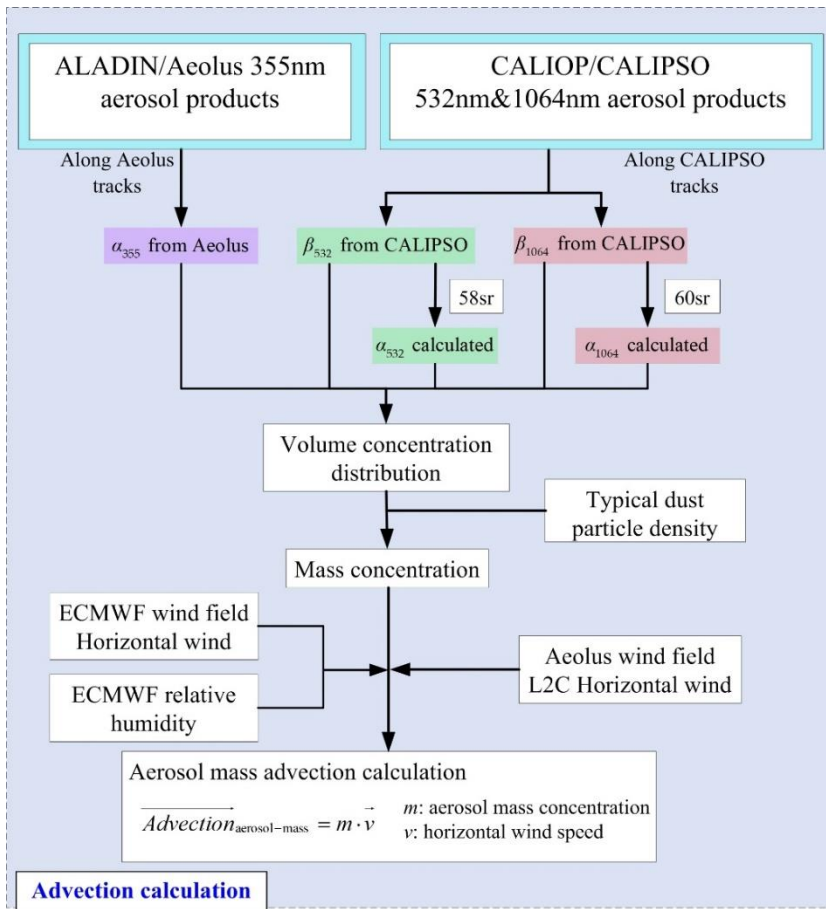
ALADIN/Aeolus 355nm aerosol products

CALIOP/CALIPSO 532nm&1064nm aerosol products

Along Aeolus tracks

Along CALIPSO tracks

$\alpha_{355}$ from Aeolus

$\beta_{532}$ from CALIPSO

$\beta_{1064}$ from CALIPSO

58sr

60sr

$\alpha_{532}$ calculated

$\alpha_{1064}$ calculated

Volume concentration distribution

Typical dust particle density

Mass concentration

ECMWF wind field Horizontal wind

ECMWF relative humidity

Aeolus wind field L2C Horizontal wind

Aerosol mass advection calculation

$\overrightarrow{Advection}_{\text{aerosol-mass}} = m \cdot \vec{v}$

$m$: aerosol mass concentration
$v$: horizontal wind speed

Advection calculation